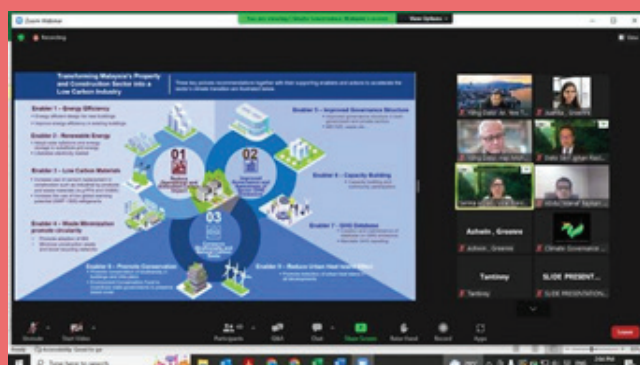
Zoom Webinar

You are viewing Malaysia Green Building's screen

View Options

Recording

View

Transforming Malaysia's Property and Construction Sector into a Low Carbon Industry

Enabler 1 – Energy Efficiency

Enabler 2 – Renewable Energy

Enabler 3 – Low Carbon Materials

Enabler 4 – Waste Minimisation promote circularity

Enabler 5 – Improved Governance Structure

Enabler 6 – Capacity Building

Enabler 7 – GHG Database

Enabler 8 – Reduce Urban Heat Island Effect

Enabler 9 – Promote Conservation

01

02

03

Achwin , Greenre

Tantinny

SLIDE PRESENT...

Achwin , Greenre

Climate Governance ...

Tantinny

SLIDE PRESENTATION...

Unmute

Start Video

Participants

Q&A

Chat

Share Screen

Raise Hand

Record

Apps

Leave

Type here to search